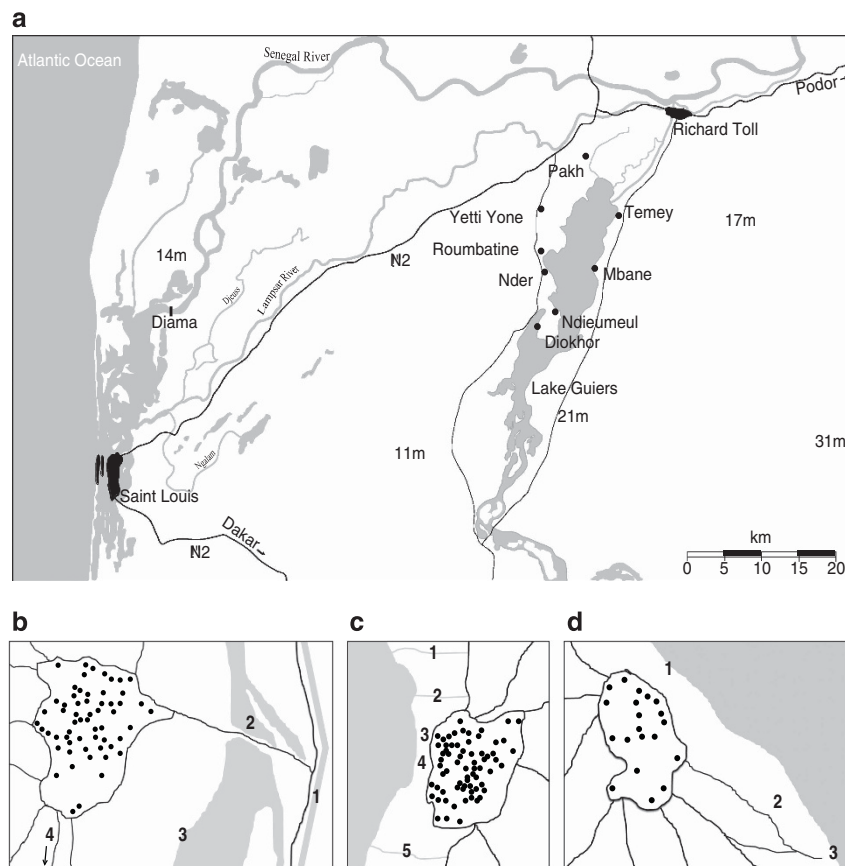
a

Atlantic Ocean
Senegal River
Podor
Richard Toll
Pakh
Temey
17m
Yetti Yone
Roumbatine
14m
N2
Nder
Mbane
Djeuss
Lampsar River
Diama
Ndieumeul
Diokhor
Lake Guiers
21m
31m
11m
Ngalam
Saint Louis
Dakar
N2
km
0 5 10 15 20

b
2
1
3
4

c
1
2
3
4
5

d
1
2
3